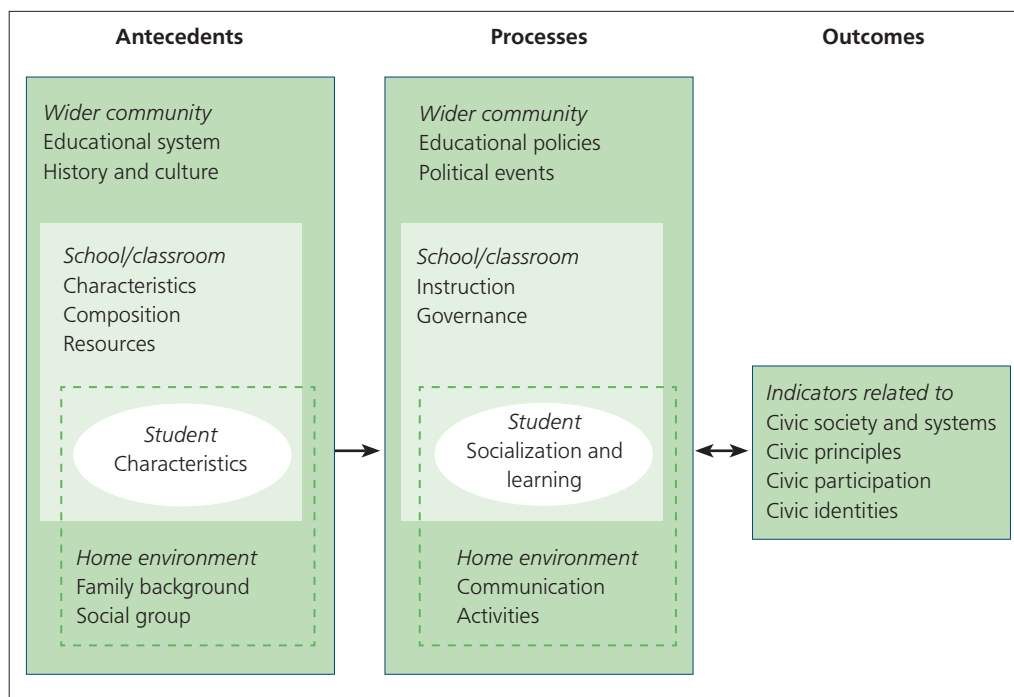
Antecedents

Processes

Outcomes

Wider community
Educational system
History and culture

School/classroom
Characteristics
Composition
Resources

Student
Characteristics

Home environment
Family background
Social group

Wider community
Educational policies
Political events

School/classroom
Instruction
Governance

Student
Socialization and learning

Home environment
Communication
Activities

Indicators related to
Civic society and systems
Civic principles
Civic participation
Civic identities